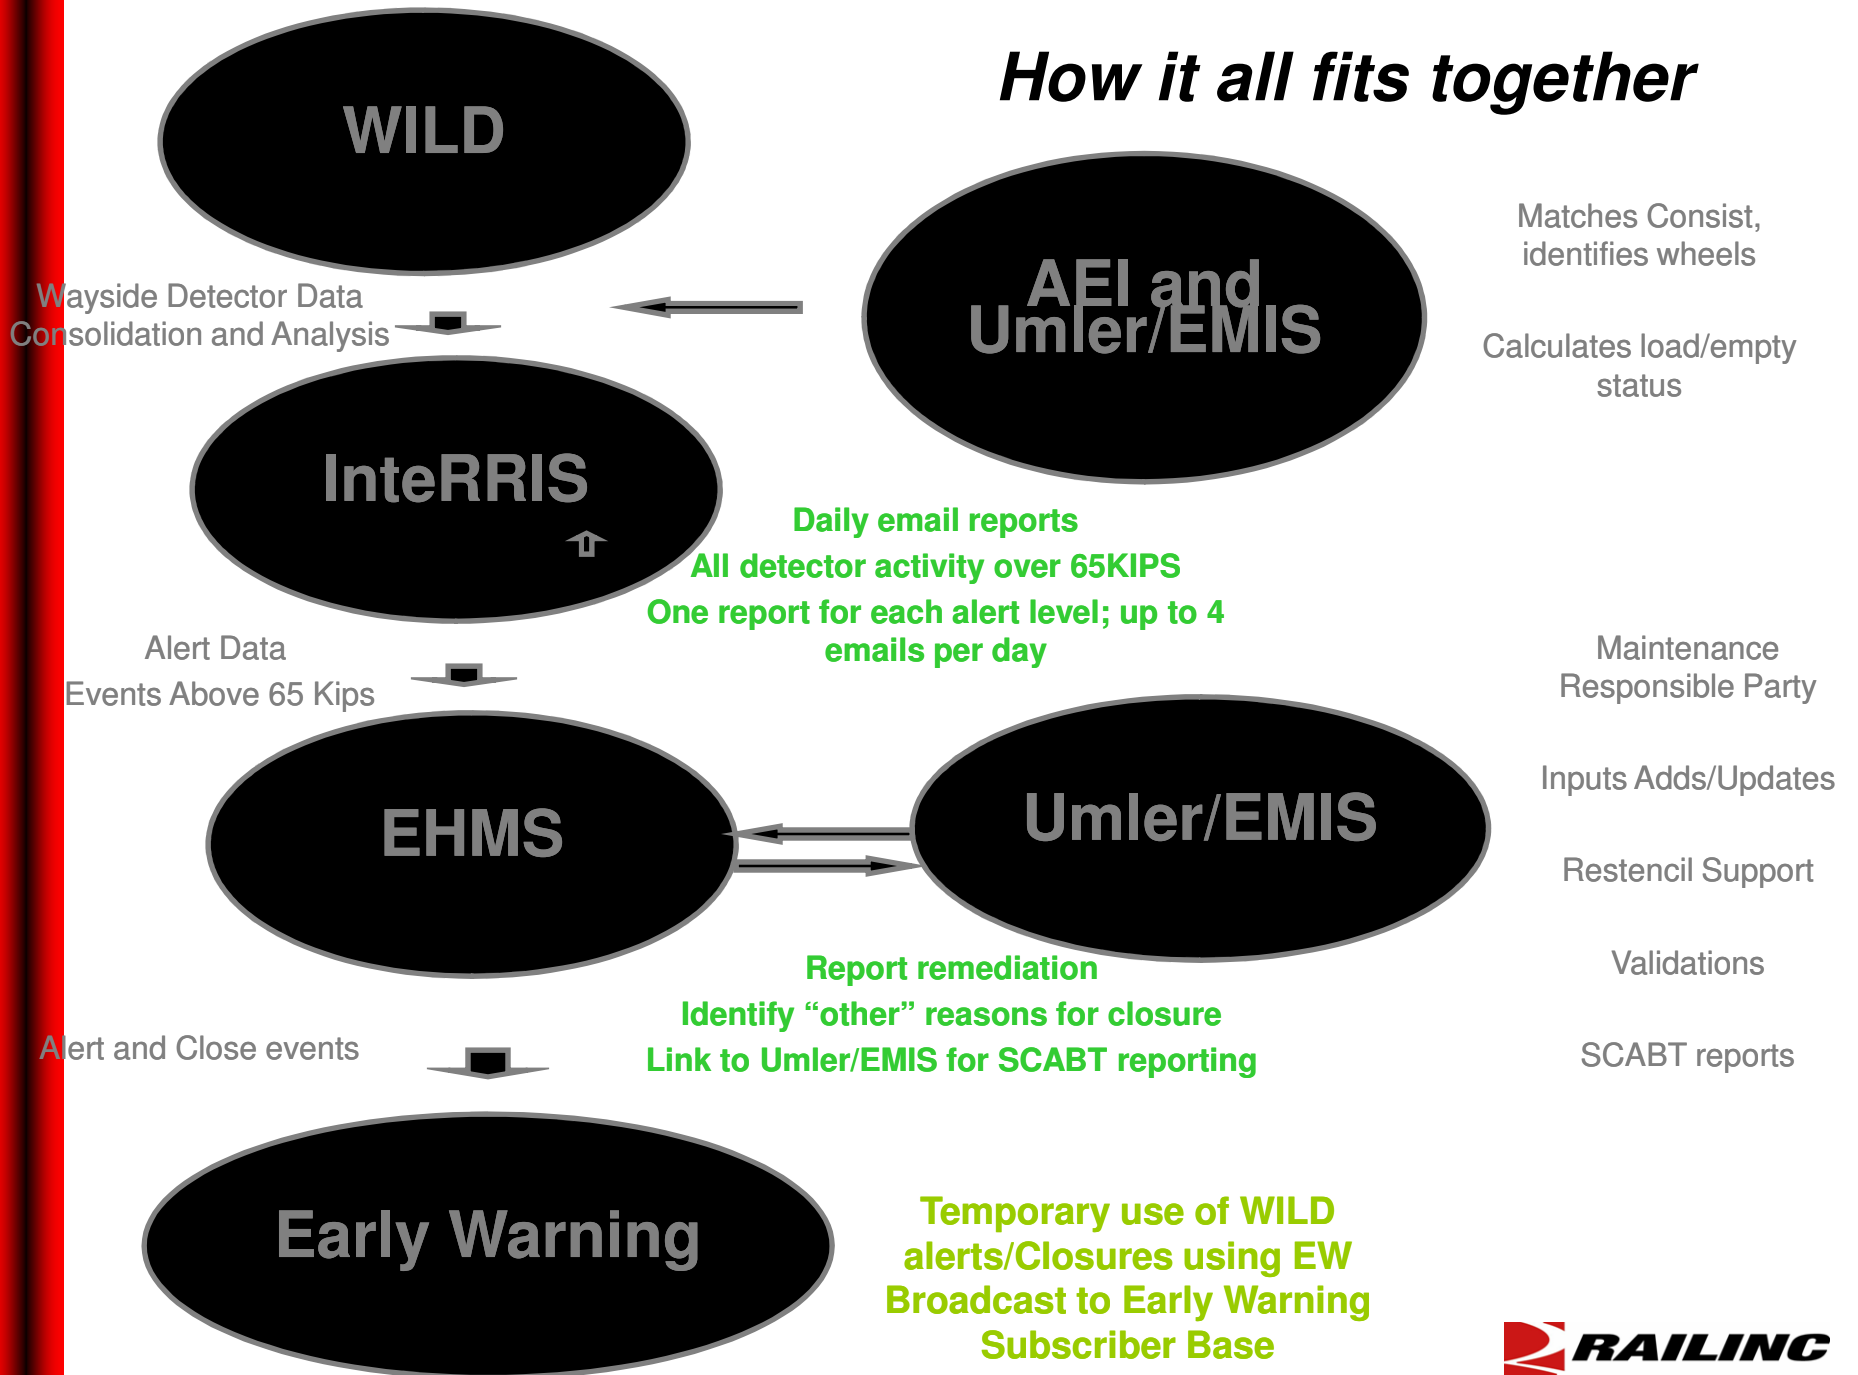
How it all fits together

WILD

AEI and Umler/EMIS

Matches Consist, identifies wheels

Calculates load/empty status

Wayside Detector Data Consolidation and Analysis

InteRRIS

Daily email reports

All detector activity over 65KIPS

One report for each alert level; up to 4 emails per day

Alert Data

Events Above 65 Kips

Maintenance Responsible Party

Inputs Adds/Updates

Restencil Support

Validations

SCABT reports

EHMS

Umler/EMIS

Report remediation

Identify “other” reasons for closure

Link to Umler/EMIS for SCABT reporting

Alert and Close events

Early Warning

Temporary use of WILD alerts/Closures using EW Broadcast to Early Warning Subscriber Base

RAILINC